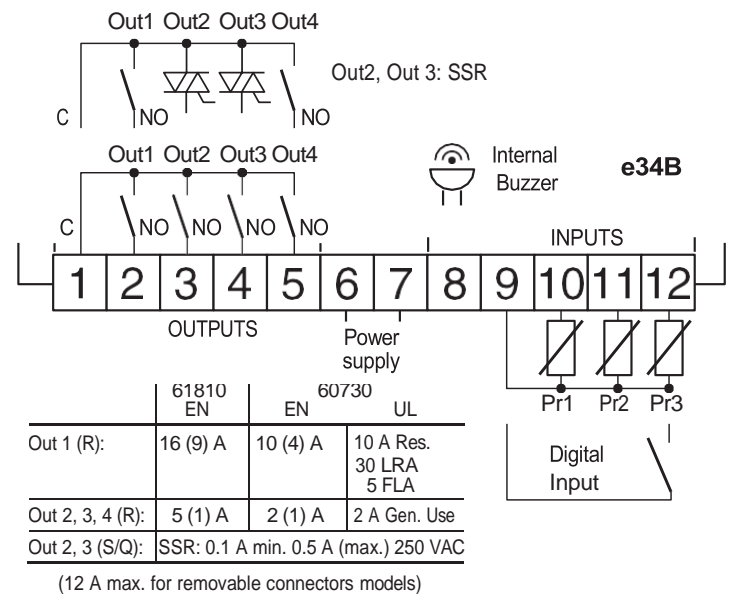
Out1 Out2 Out3 Out4

C NO NO

Out2, Out 3: SSR

Out1 Out2 Out3 Out4

C NO NO NO NO

Internal Buzzer

e34B

INPUTS

1 2 3 4 5 6 7 8 9 10 11 12

OUTPUTS

Power supply

Pr1 Pr2 Pr3

Digital Input

| | 61810 EN | 60730 EN | 60730 UL |
|---|---|---|---|
| Out 1 (R): | 16 (9) A | 10 (4) A | 10 A Res. 30 LRA 5 FLA |
| Out 2, 3, 4 (R): | 5 (1) A | 2 (1) A | 2 A Gen. Use |
| Out 2, 3 (S/Q): | SSR: 0.1 A min. 0.5 A (max.) 250 VAC | | |

(12 A max. for removable connectors models)